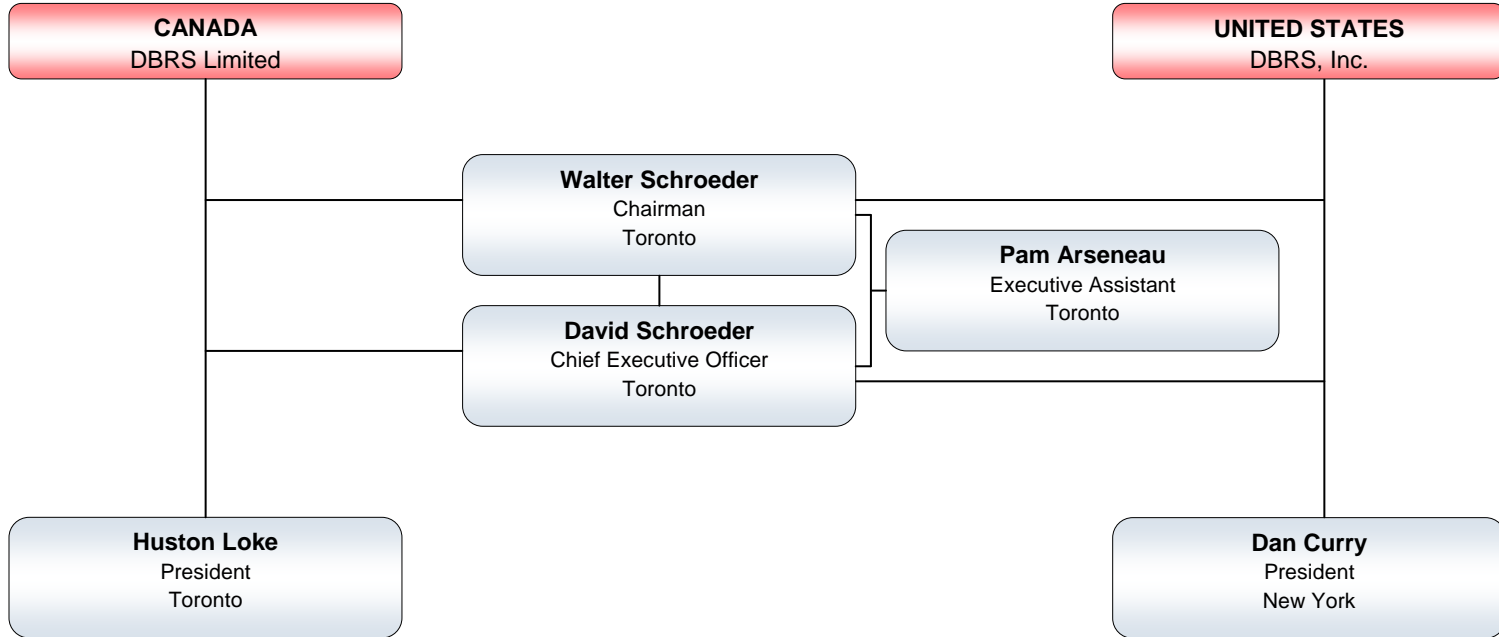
CANADA
DBRS Limited

UNITED STATES
DBRS, Inc.

Walter Schroeder
Chairman
Toronto

Pam Arseneau
Executive Assistant
Toronto

David Schroeder
Chief Executive Officer
Toronto

Huston Loke
President
Toronto

Dan Curry
President
New York